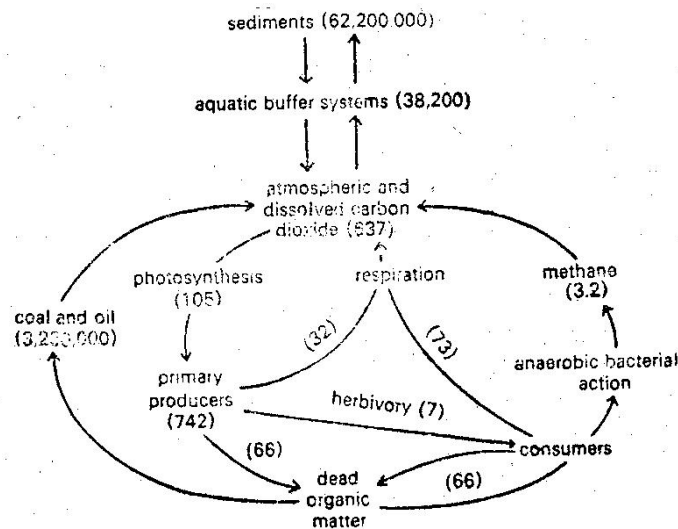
sediments (62,200,000)

aquatic buffer systems (38,200)

atmospheric and dissolved carbon dioxide (637)

photosynthesis (105)

respiration

methane (3.2)

coal and oil (3,2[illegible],000)

(32)

(73)

anaerobic bacterial action

primary producers (742)

herbivory (7)

(66)

consumers

dead organic matter

(66)